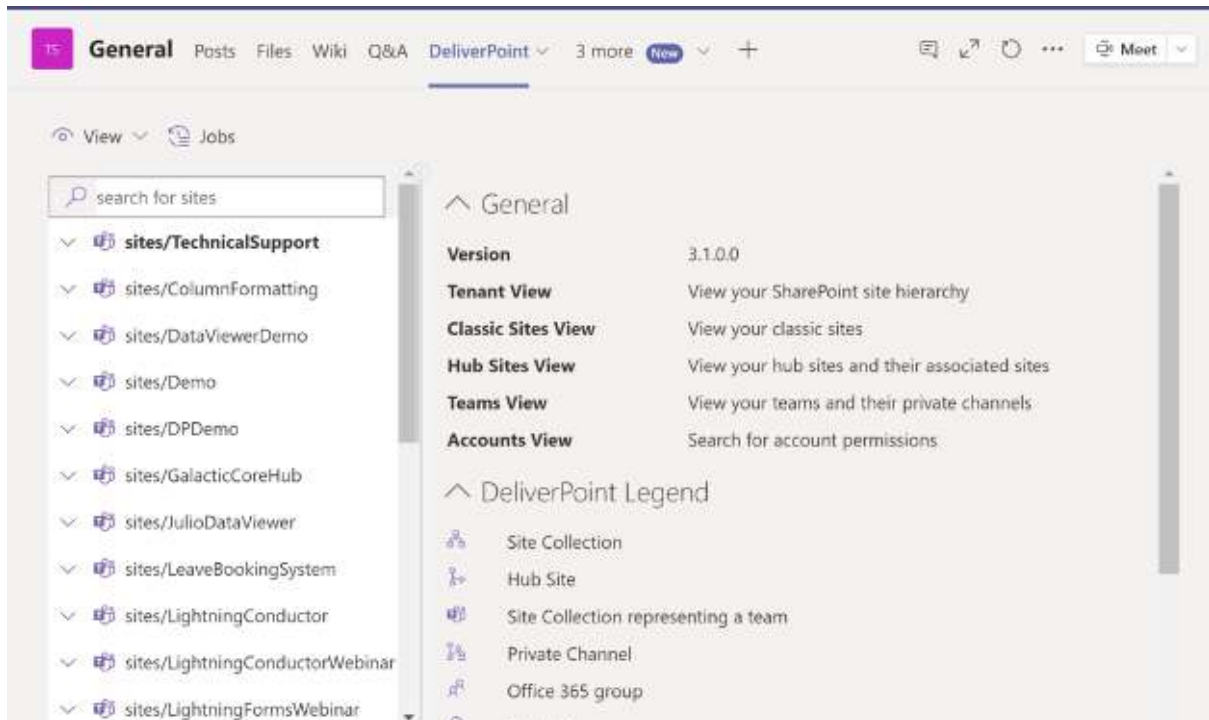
TS General Posts Files Wiki Q&A DeliverPoint 3 more New +

Meet

View Jobs

search for sites

sites/TechnicalSupport

sites/ColumnFormatting

sites/DataViewerDemo

sites/Demo

sites/DPDemo

sites/GalacticCoreHub

sites/JulioDataViewer

sites/LeaveBookingSystem

sites/LightningConductor

sites/LightningConductorWebinar

sites/LightningFormsWebinar

General

| | |
|---|---|
| **Version** | 3.1.0.0 |
| **Tenant View** | View your SharePoint site hierarchy |
| **Classic Sites View** | View your classic sites |
| **Hub Sites View** | View your hub sites and their associated sites |
| **Teams View** | View your teams and their private channels |
| **Accounts View** | Search for account permissions |

DeliverPoint Legend

Site Collection

Hub Site

Site Collection representing a team

Private Channel

Office 365 group